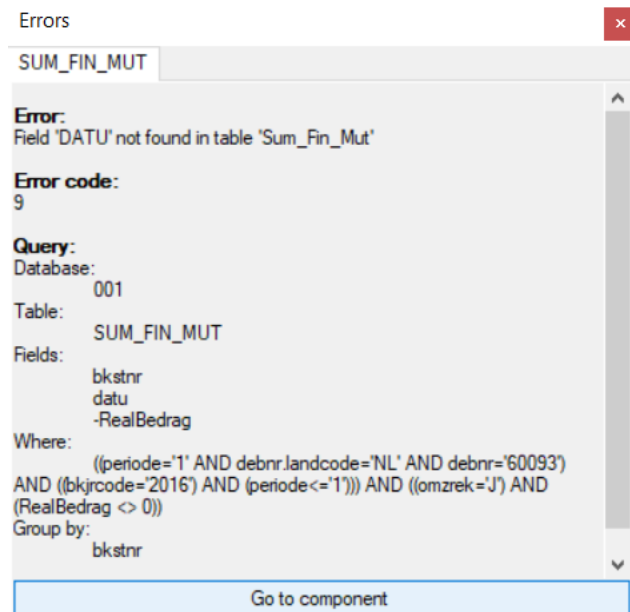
Errors

SUM_FIN_MUT

Error:
Field 'DATU' not found in table 'Sum_Fin_Mut'

Error code:
9

Query:
Database:
001
Table:
SUM_FIN_MUT
Fields:
bkstnr
datu
-RealBedrag
Where:
((periode='1' AND debnr.landcode='NL' AND debnr='60093') AND ((bkjrcode='2016') AND (periode<='1'))) AND ((omzrek='J') AND (RealBedrag <> 0))
Group by:
bkstnr

Go to component